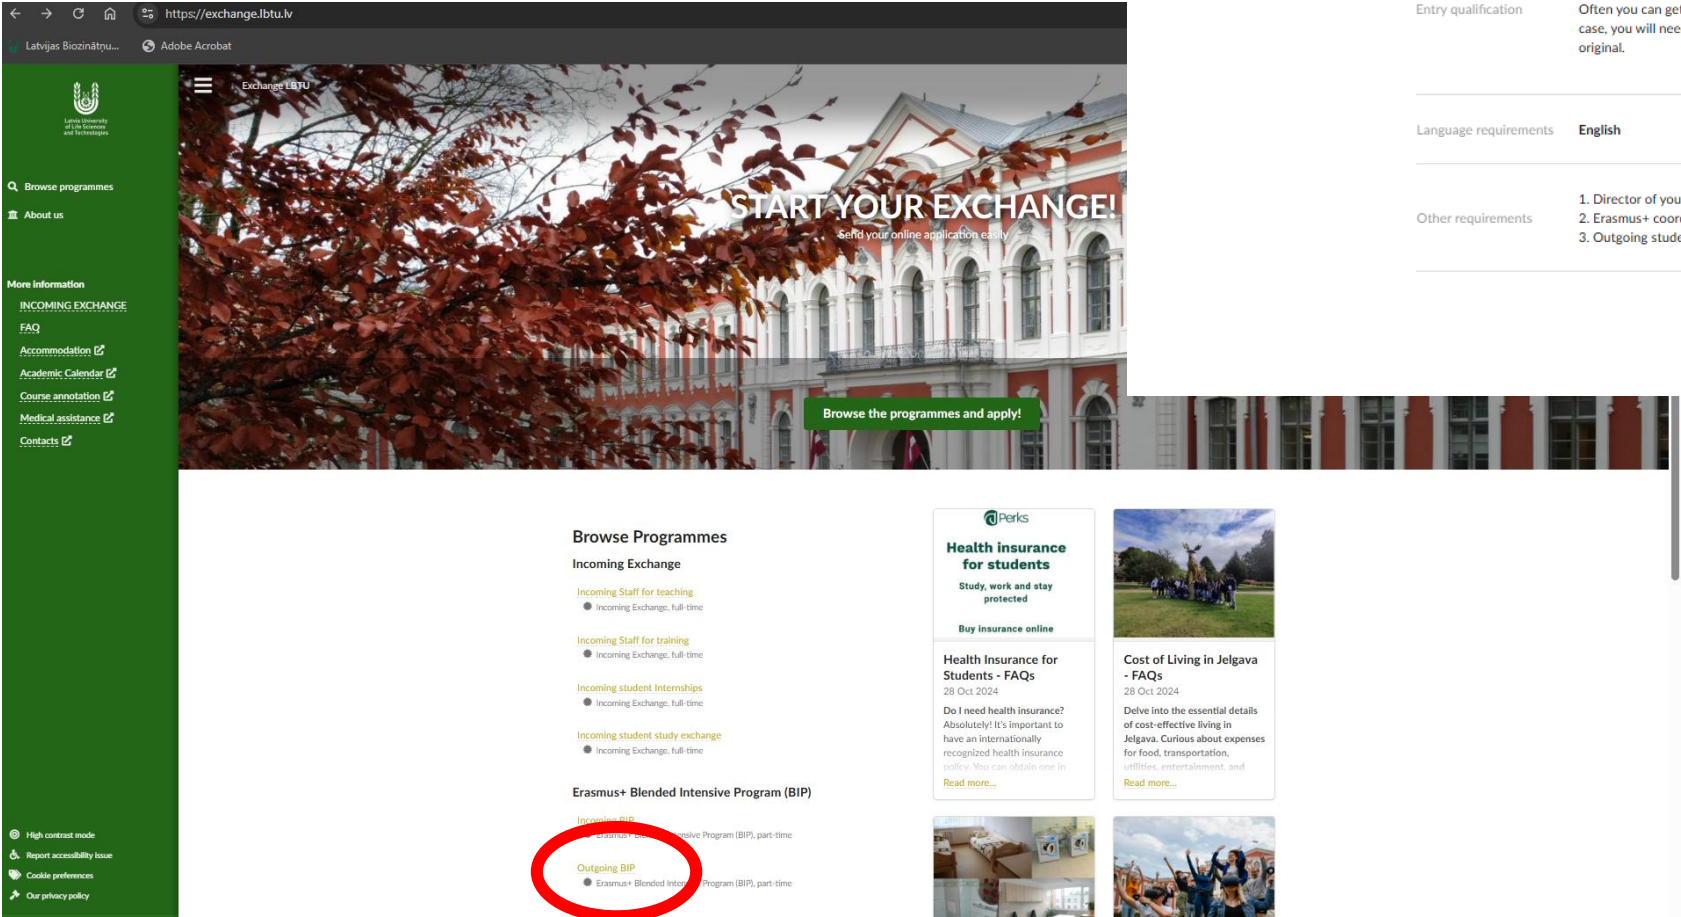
https://exchange.lbtu.lv

Latvijas Biozinātņu... Adobe Acrobat

Latvia University of Life Sciences and Technologies

Browse programmes
About us

More information
INCOMING EXCHANGE
FAQ
Accommodation
Academic Calendar
Course annotation
Medical assistance
Contacts

High contrast mode
Report accessibility issue
Cookie preferences
Our privacy policy

Exchange LBTU

START YOUR EXCHANGE!
Send your online application easily

Browse the programmes and apply!

Entry qualification | Often you can get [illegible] case, you will nee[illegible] original.

Language requirements | English

Other requirements | 1. Director of you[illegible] 2. Erasmus+ coor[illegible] 3. Outgoing stude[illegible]

Browse Programmes
Incoming Exchange

Incoming Staff for teaching
Incoming Exchange, full-time

Incoming Staff for training
Incoming Exchange, full-time

Incoming student Internships
Incoming Exchange, full-time

Incoming student study exchange
Incoming Exchange, full-time

Erasmus+ Blended Intensive Program (BIP)

Incoming BIP
Erasmus+ B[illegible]nsive Program (BIP), part-time

Outgoing BIP
Erasmus+ Blended Inten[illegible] Program (BIP), part-time

Perks
Health insurance for students
Study, work and stay protected
Buy insurance online

Health Insurance for Students - FAQs
28 Oct 2024
Do I need health insurance? Absolutely! It's important to have an internationally recognized health insurance policy. You can obtain one in
Read more...

Cost of Living in Jelgava - FAQs
28 Oct 2024
Delve into the essential details of cost-effective living in Jelgava. Curious about expenses for food, transportation, utilities, entertainment, and
Read more...